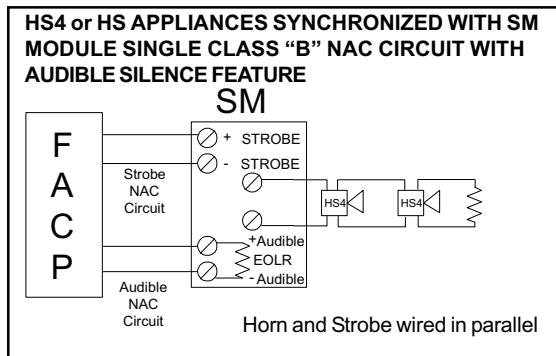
HS4 or HS APPLIANCES SYNCHRONIZED WITH SM MODULE SINGLE CLASS "B" NAC CIRCUIT WITH AUDIBLE SILENCE FEATURE

SM

F
A
C
P

Strobe NAC Circuit

+ STROBE
- STROBE

HS4
HS4

+Audible
EOLR
- Audible

Audible NAC Circuit

Horn and Strobe wired in parallel